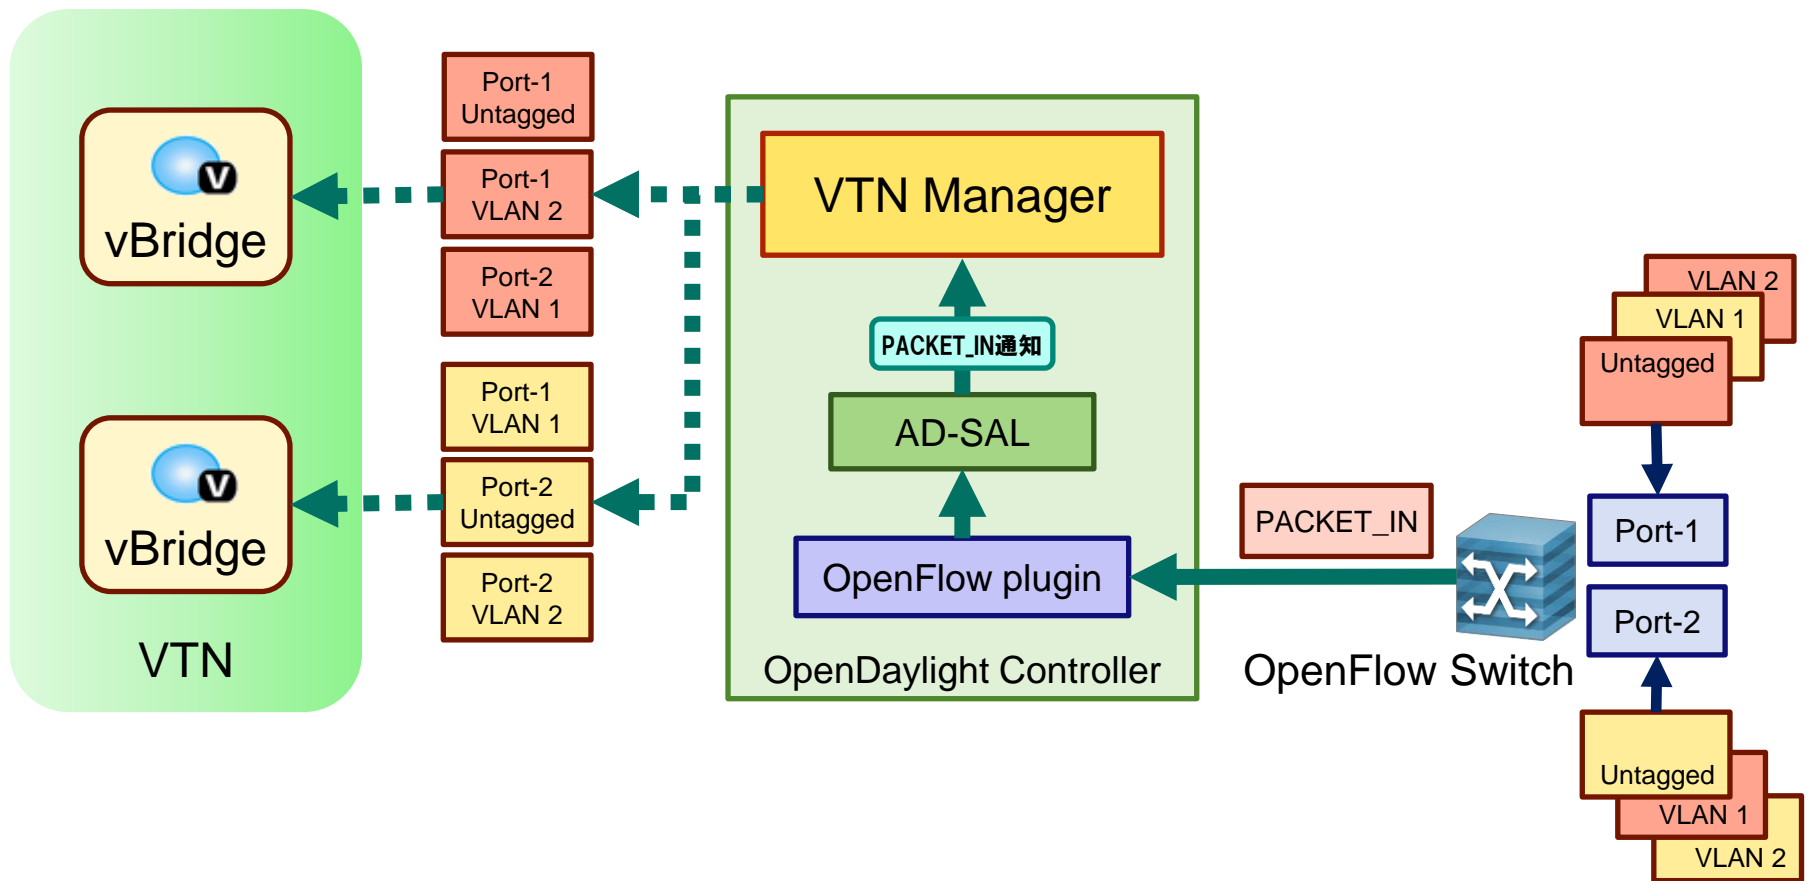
V
vBridge

V
vBridge

VTN

Port-1
Untagged

Port-1
VLAN 2

Port-2
VLAN 1

Port-1
VLAN 1

Port-2
Untagged

Port-2
VLAN 2

VTN Manager

PACKET_IN通知

AD-SAL

OpenFlow plugin

OpenDaylight Controller

PACKET_IN

OpenFlow Switch

VLAN 2
VLAN 1
Untagged

Port-1

Port-2

Untagged
VLAN 1
VLAN 2